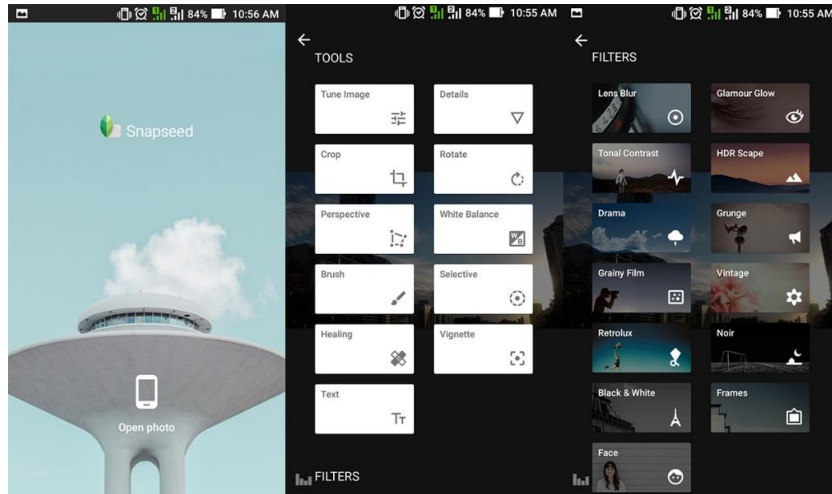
84% 10:56 AM

Snapseed

Open photo

84% 10:55 AM

TOOLS

Tune Image

Details

Crop

Rotate

Perspective

White Balance

Brush

Selective

Healing

Vignette

Text

FILTERS

84% 10:55 AM

FILTERS

Lens Blur

Glamour Glow

Tonal Contrast

HDR Scape

Drama

Grunge

Grainy Film

Vintage

Retrolux

Noir

Black & White

Frames

Face